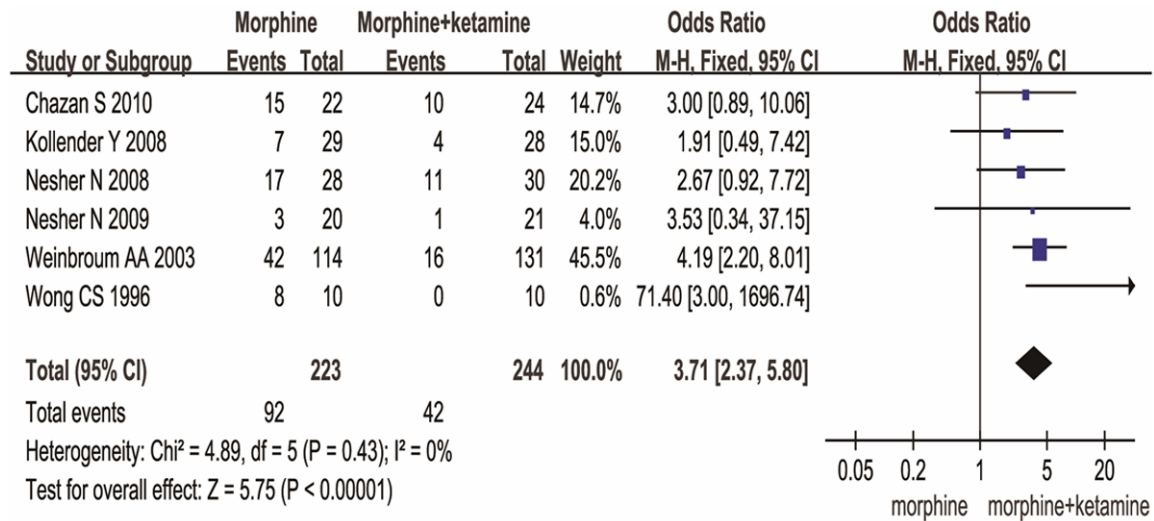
| Study or Subgroup | Morphine Events | Morphine Total | Morphine+ketamine Events | Morphine+ketamine Total | Weight | Odds Ratio M-H, Fixed, 95% CI |
|---|---|---|---|---|---|---|
| Chazan S 2010 | 15 | 22 | 10 | 24 | 14.7% | 3.00 [0.89, 10.06] |
| Kollender Y 2008 | 7 | 29 | 4 | 28 | 15.0% | 1.91 [0.49, 7.42] |
| Nesher N 2008 | 17 | 28 | 11 | 30 | 20.2% | 2.67 [0.92, 7.72] |
| Nesher N 2009 | 3 | 20 | 1 | 21 | 4.0% | 3.53 [0.34, 37.15] |
| Weinbroum AA 2003 | 42 | 114 | 16 | 131 | 45.5% | 4.19 [2.20, 8.01] |
| Wong CS 1996 | 8 | 10 | 0 | 10 | 0.6% | 71.40 [3.00, 1696.74] |
| Total (95% CI) | | 223 | | 244 | 100.0% | 3.71 [2.37, 5.80] |
| Total events | 92 | | 42 | | | |

Heterogeneity: Chi² = 4.89, df = 5 (P = 0.43); I² = 0%
Test for overall effect: Z = 5.75 (P < 0.00001)

Odds Ratio
M-H, Fixed, 95% CI

0.05 0.2 1 5 20
morphine morphine+ketamine